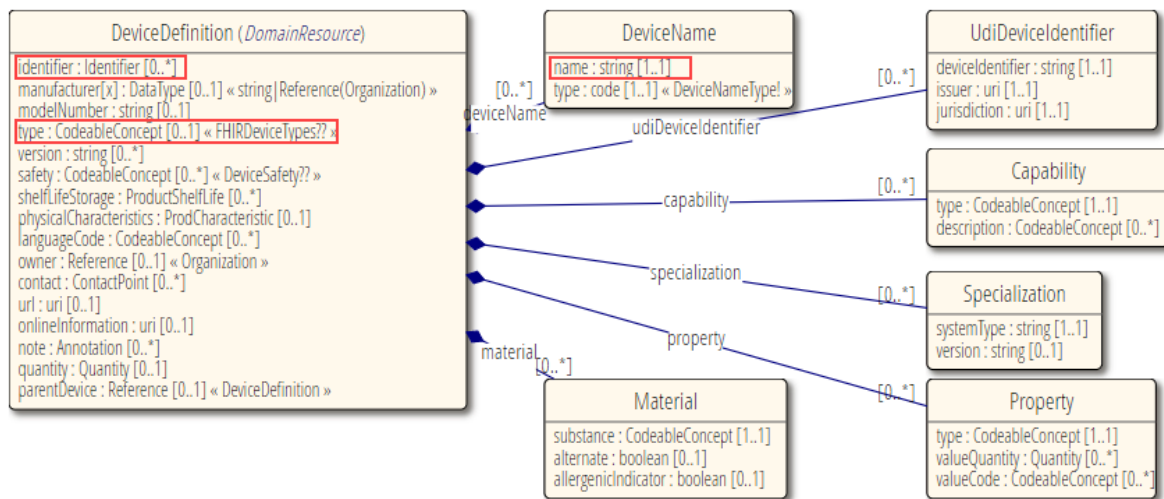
DeviceDefinition (DomainResource)
identifier : Identifier [0..*]
manufacturer[x] : DataType [0..1] « string|Reference(Organization) »
modelNumber : string [0..1]
type : CodeableConcept [0..1] « FHIRDeviceTypes?? »
version : string [0..*]
safety : CodeableConcept [0..*] « DeviceSafety?? »
shelfLifeStorage : ProductShelfLife [0..*]
physicalCharacteristics : ProdCharacteristic [0..1]
languageCode : CodeableConcept [0..*]
owner : Reference [0..1] « Organization »
contact : ContactPoint [0..*]
url : uri [0..1]
onlineInformation : uri [0..1]
note : Annotation [0..*]
quantity : Quantity [0..1]
parentDevice : Reference [0..1] « DeviceDefinition »

DeviceName
name : string [1..1]
type : code [1..1] « DeviceNameType! »

[0..*]
deviceName

UdiDeviceIdentifier
deviceIdentifier : string [1..1]
issuer : uri [1..1]
jurisdiction : uri [1..1]

[0..*]
udiDeviceIdentifier

capability
[0..*]

Capability
type : CodeableConcept [1..1]
description : CodeableConcept [0..*]

specialization
[0..*]

Specialization
systemType : string [1..1]
version : string [0..1]

property
[0..*]

Property
type : CodeableConcept [1..1]
valueQuantity : Quantity [0..*]
valueCode : CodeableConcept [0..*]

material
[0..*]

Material
substance : CodeableConcept [1..1]
alternate : boolean [0..1]
allergenicIndicator : boolean [0..1]